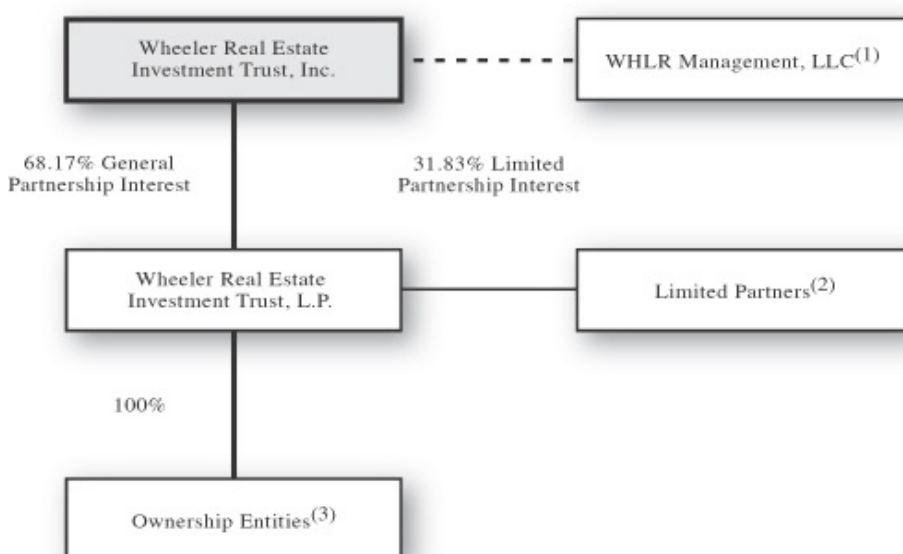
Wheeler Real Estate Investment Trust, Inc.

WHLR Management, LLC$^{(1)}$

68.17% General Partnership Interest

31.83% Limited Partnership Interest

Wheeler Real Estate Investment Trust, L.P.

Limited Partners$^{(2)}$

100%

Ownership Entities$^{(3)}$